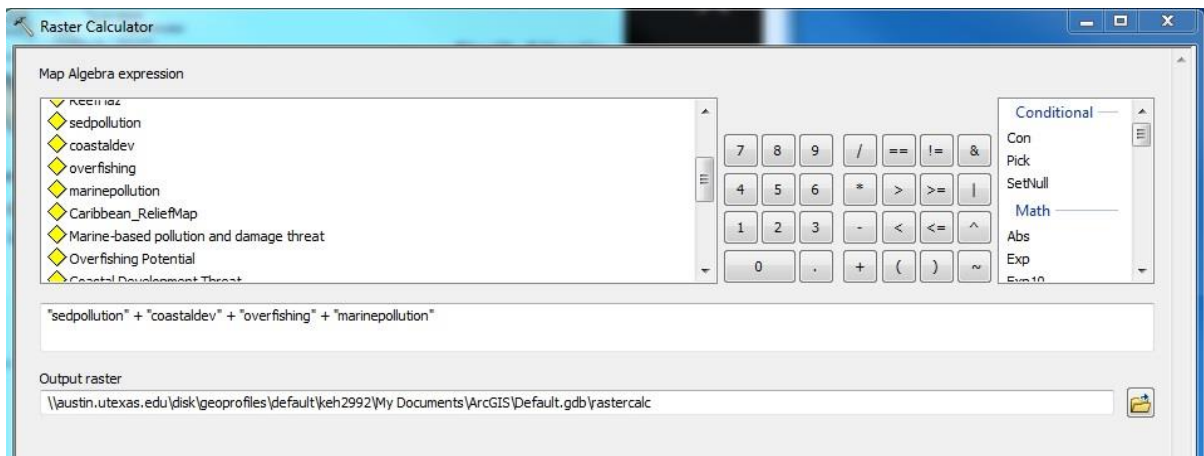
Raster Calculator

Map Algebra expression

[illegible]
sedpollution
coastaldev
overfishing
marinepollution
Caribbean_ReliefMap
Marine-based pollution and damage threat
Overfishing Potential
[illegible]

7 8 9 / == != &
4 5 6 * > >= |
1 2 3 - < <= ^
0 . + ( ) ~

Conditional
Con
Pick
SetNull
Math
Abs
Exp
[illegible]

"sedpollution" + "coastaldev" + "overfishing" + "marinepollution"

Output raster
\\austin.utexas.edu\disk\geoprofiles\default\keh2992\My Documents\ArcGIS\Default.gdb\rastercalc